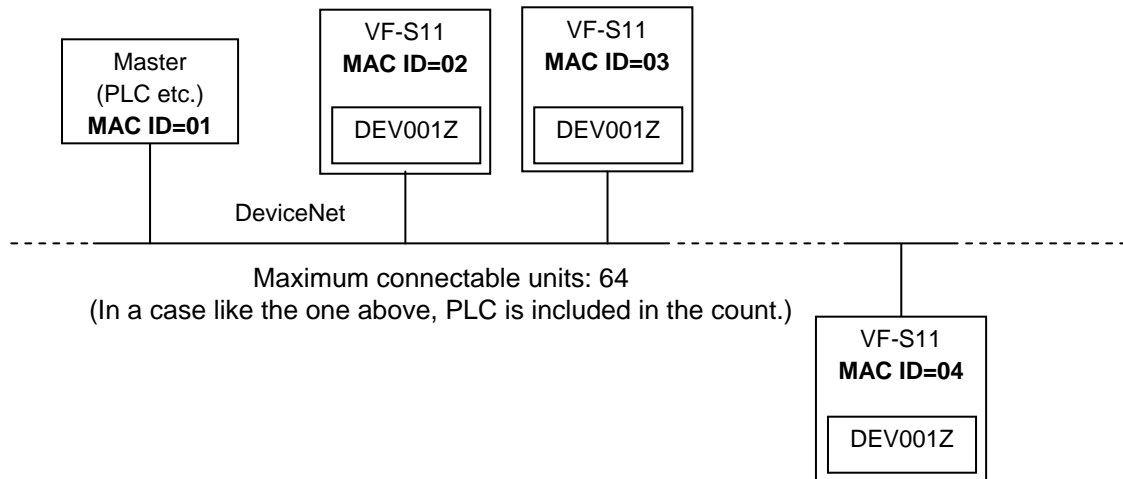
Master
(PLC etc.)
**MAC ID=01**

VF-S11
**MAC ID=02**
DEV001Z

VF-S11
**MAC ID=03**
DEV001Z

DeviceNet

Maximum connectable units: 64
(In a case like the one above, PLC is included in the count.)

VF-S11
**MAC ID=04**
DEV001Z